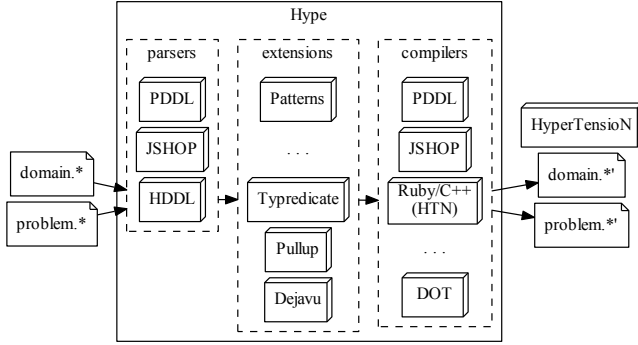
Hype

parsers

PDDL

JSHOP

HDDL

extensions

Patterns

. . .

Typredicate

Pullup

Dejavu

compilers

PDDL

JSHOP

Ruby/C++ (HTN)

. . .

DOT

domain.*

problem.*

HyperTensioN

domain.*'

problem.*'